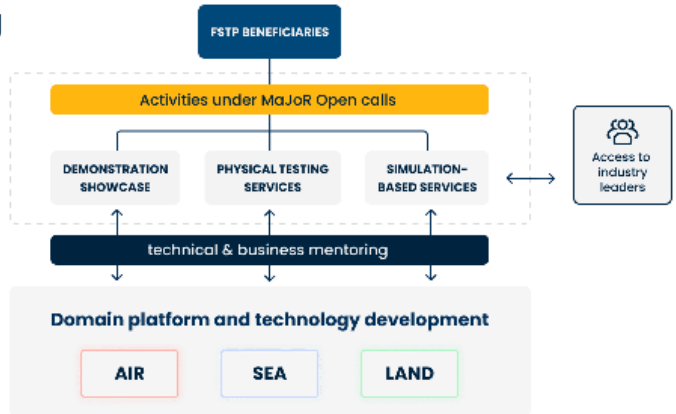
FSTP BENEFICIARIES

Activities under MaJoR Open calls

DEMONSTRATION SHOWCASE

PHYSICAL TESTING SERVICES

SIMULATION-BASED SERVICES

Access to industry leaders

technical & business mentoring

Domain platform and technology development

AIR

SEA

LAND